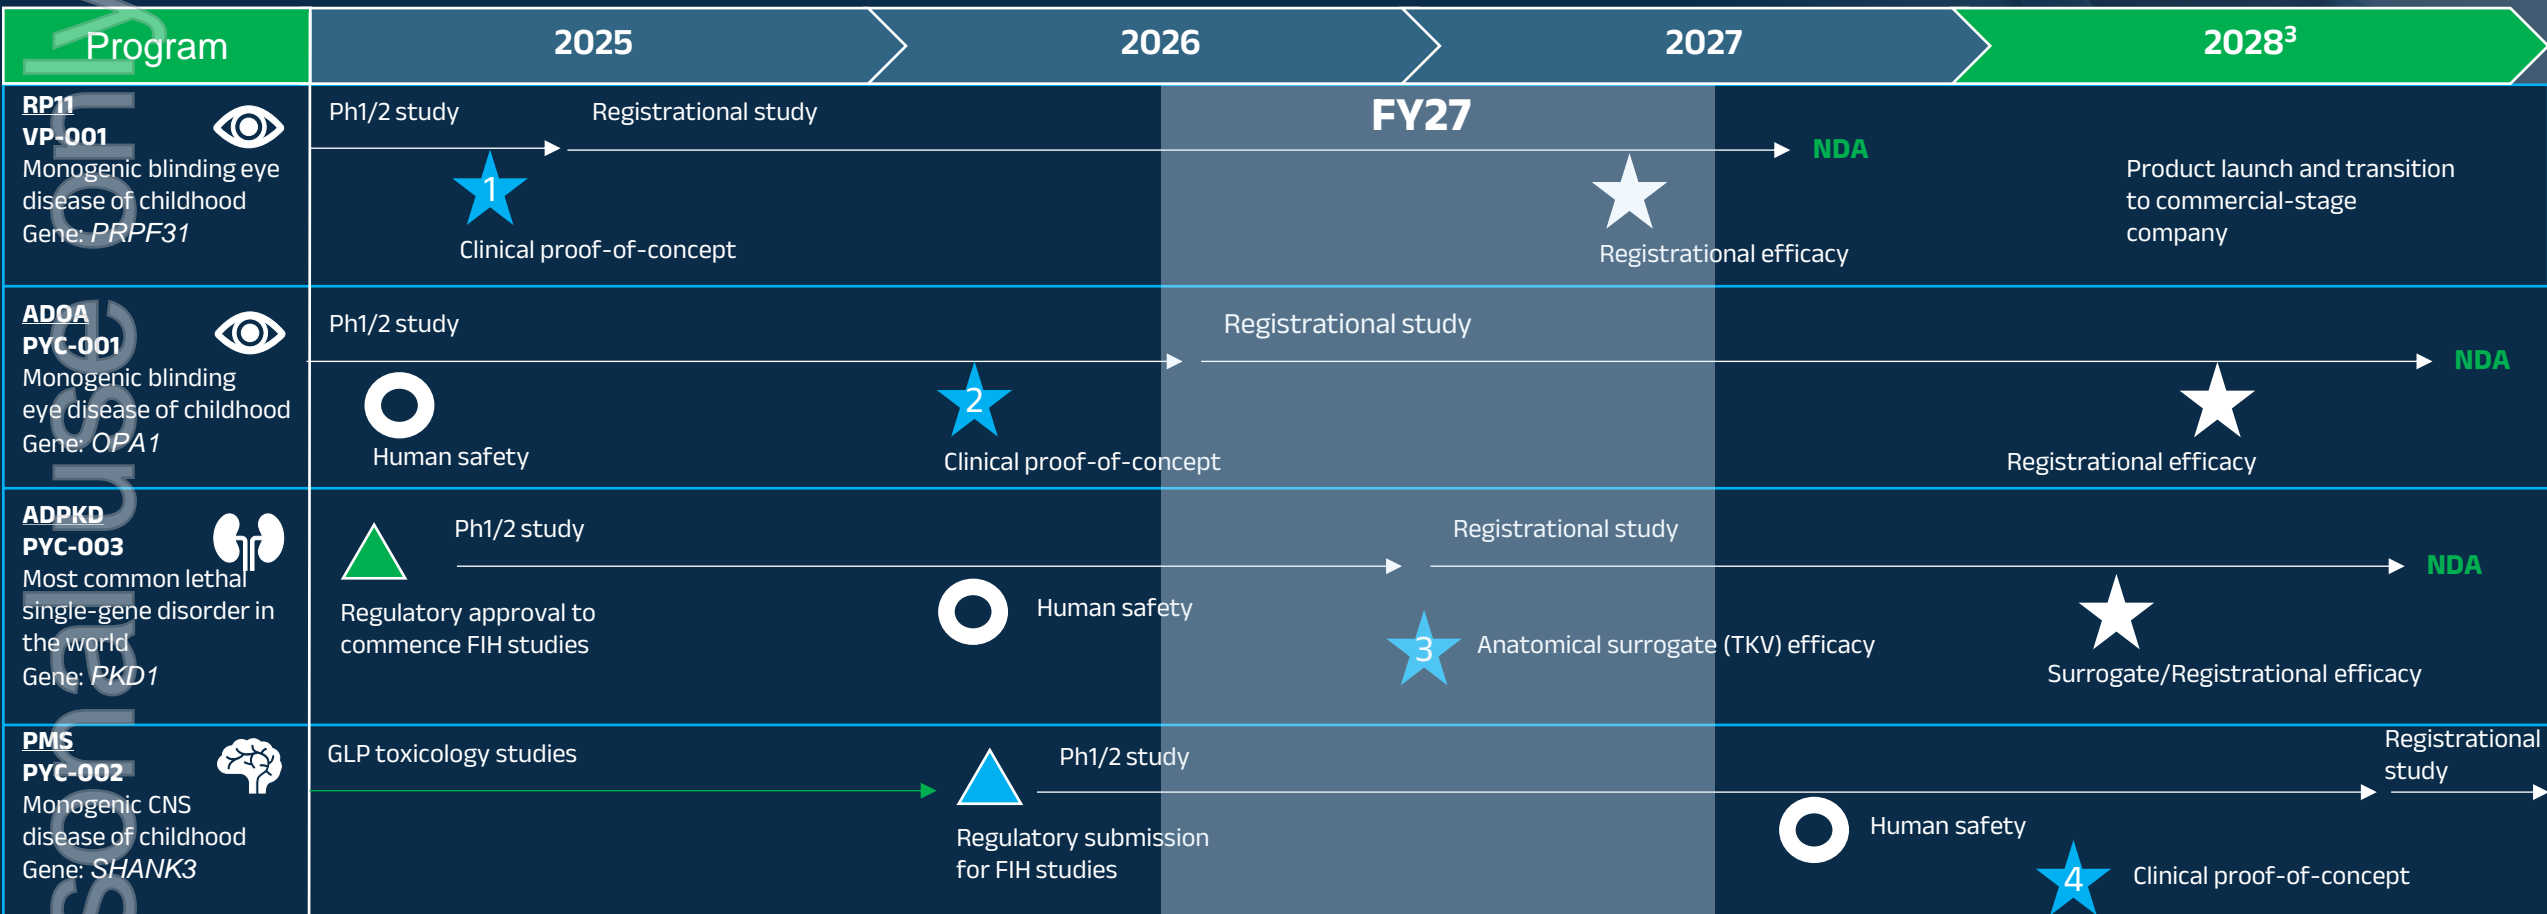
| Program | 2025 | 2026 | 2027 | $2028^3$ |
|---|---|---|---|---|

FY27

**RP11**
**VP-001**
Monogenic blinding eye disease of childhood
Gene: *PRPF31*

Ph1/2 study
Registrational study
NDA
1
Clinical proof-of-concept
Registrational efficacy
Product launch and transition to commercial-stage company

**ADOA**
**PYC-001**
Monogenic blinding eye disease of childhood
Gene: *OPA1*

Ph1/2 study
Registrational study
NDA
Human safety
2
Clinical proof-of-concept
Registrational efficacy

**ADPKD**
**PYC-003**
Most common lethal single-gene disorder in the world
Gene: *PKD1*

Ph1/2 study
Registrational study
NDA
Regulatory approval to commence FIH studies
Human safety
3
Anatomical surrogate (TKV) efficacy
Surrogate/Registrational efficacy

**PMS**
**PYC-002**
Monogenic CNS disease of childhood
Gene: *SHANK3*

GLP toxicology studies
Ph1/2 study
Registrational study
Regulatory submission for FIH studies
Human safety
4
Clinical proof-of-concept